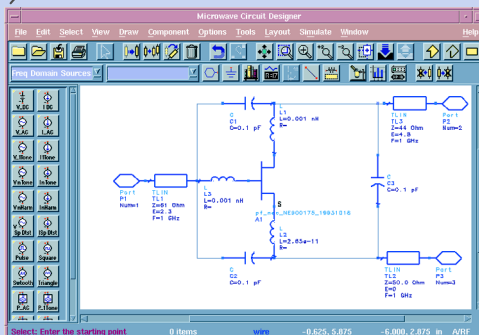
Microwave Circuit Designer

File Edit Select View Draw Component Options Tools Layout Simulate Window Help

Freq Domain Sources

V_DC I_DC
V_AC I_AC
V_1Tone I_1Tone
VnTone InTone
VnHarm InHarm
Sp Dist Sp Dist
Pulse Square
Sawtooth Triangle
P_AC P_1Tone

C
C1
C=0.1 pF

L
L1
L=0.001 nH
R=

TLIN
TL3
Z=44 Ohm
E=4.8
F=1 GHz

Port
P2
Num=2

Port
P1
Num=1

TLIN
TL1
Z=61 Ohm
E=2.3
F=1 GHz

L
L3
L=0.001 nH
R=

S

pt_men_NE800175_19931016
A1

C
C3
C=0.1 pF

L
L2
L=2.83e-11
R=

C
C2
C=0.1 pF

TLIN
TL2
Z=50.0 Ohm
E=0
F=1 GHz

Port
P3
Num=3

Select: Enter the starting point 0 items wire -0.625, 5.875 -6.000, 2.875 in A/RF